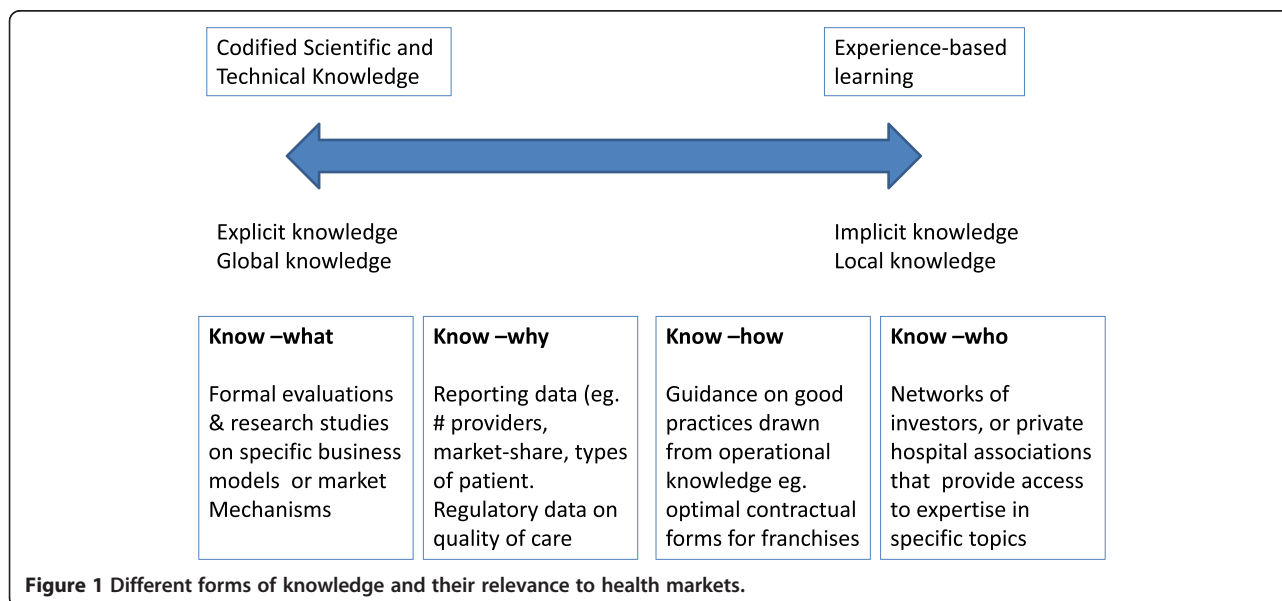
Codified Scientific and Technical Knowledge

Experience-based learning

Explicit knowledge
Global knowledge

Implicit knowledge
Local knowledge

**Know –what**

Formal evaluations & research studies on specific business models or market Mechanisms

**Know –why**

Reporting data (eg. # providers, market-share, types of patient. Regulatory data on quality of care

**Know –how**

Guidance on good practices drawn from operational knowledge eg. optimal contractual forms for franchises

**Know –who**

Networks of investors, or private hospital associations that provide access to expertise in specific topics

**Figure 1 Different forms of knowledge and their relevance to health markets.**